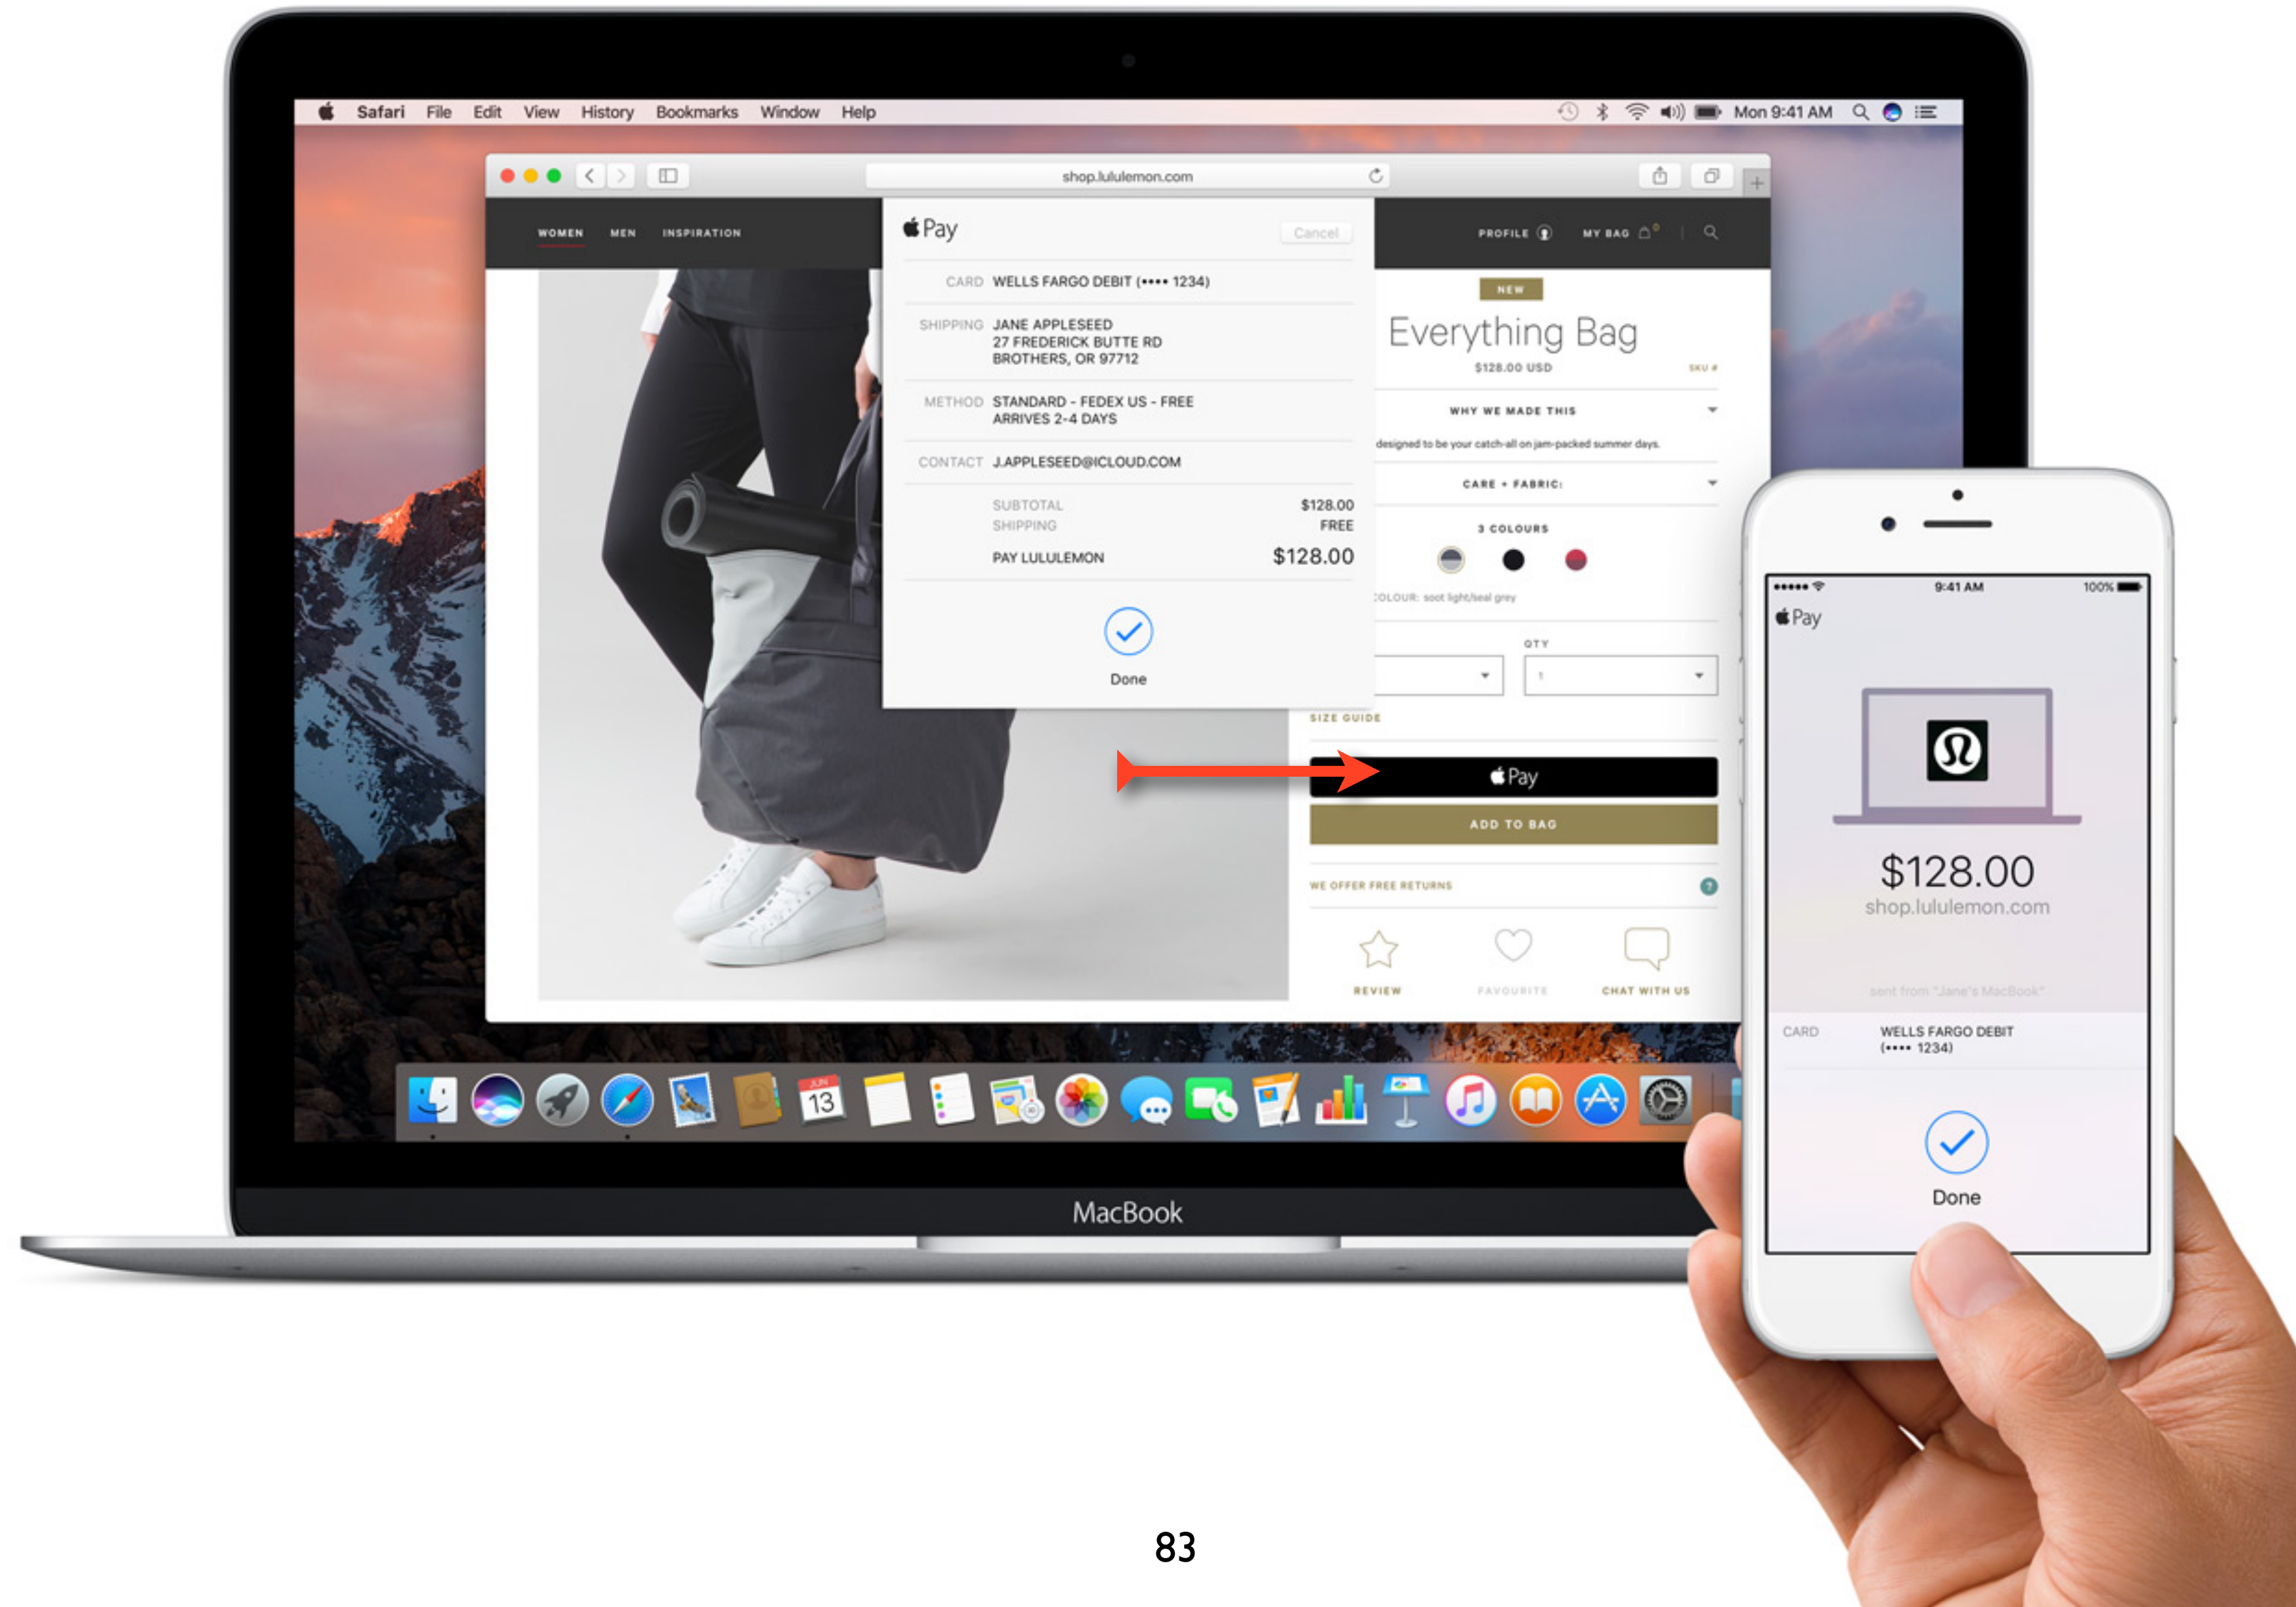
Safari File Edit View History Bookmarks Window Help

Mon 9:41 AM

shop.lululemon.com

WOMEN MEN INSPIRATION

Pay

Cancel

CARD WELLS FARGO DEBIT (•••• 1234)

SHIPPING JANE APPLESEED
27 FREDERICK BUTTE RD
BROTHERS, OR 97712

METHOD STANDARD - FEDEX US - FREE
ARRIVES 2-4 DAYS

CONTACT J.APPLESEED@ICLOUD.COM

SUBTOTAL $128.00
SHIPPING FREE
PAY LULULEMON $128.00

Done

PROFILE MY BAG

NEW

Everything Bag

$128.00 USD

SKU #

WHY WE MADE THIS

designed to be your catch-all on jam-packed summer days.

CARE + FABRIC:

3 COLOURS

COLOUR: soot light/seal grey

QTY

1

SIZE GUIDE

Pay

ADD TO BAG

WE OFFER FREE RETURNS

REVIEW FAVOURITE CHAT WITH US

13

MacBook

9:41 AM 100%

Pay

$128.00
shop.lululemon.com

sent from "Jane's MacBook"

CARD WELLS FARGO DEBIT
(•••• 1234)

Done

83